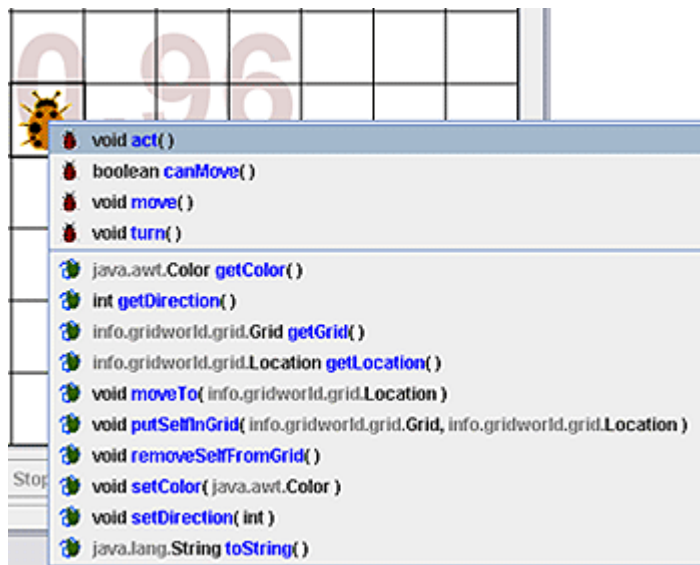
0.96

void act()
boolean canMove()
void move()
void turn()
java.awt.Color getColor()
int getDirection()
info.gridworld.grid.Grid getGrid()
info.gridworld.grid.Location getLocation()
void moveTo( info.gridworld.grid.Location )
void putSelfInGrid( info.gridworld.grid.Grid, info.gridworld.grid.Location )
void removeSelfFromGrid()
void setColor( java.awt.Color )
void setDirection( int )
java.lang.String toString()

Stop